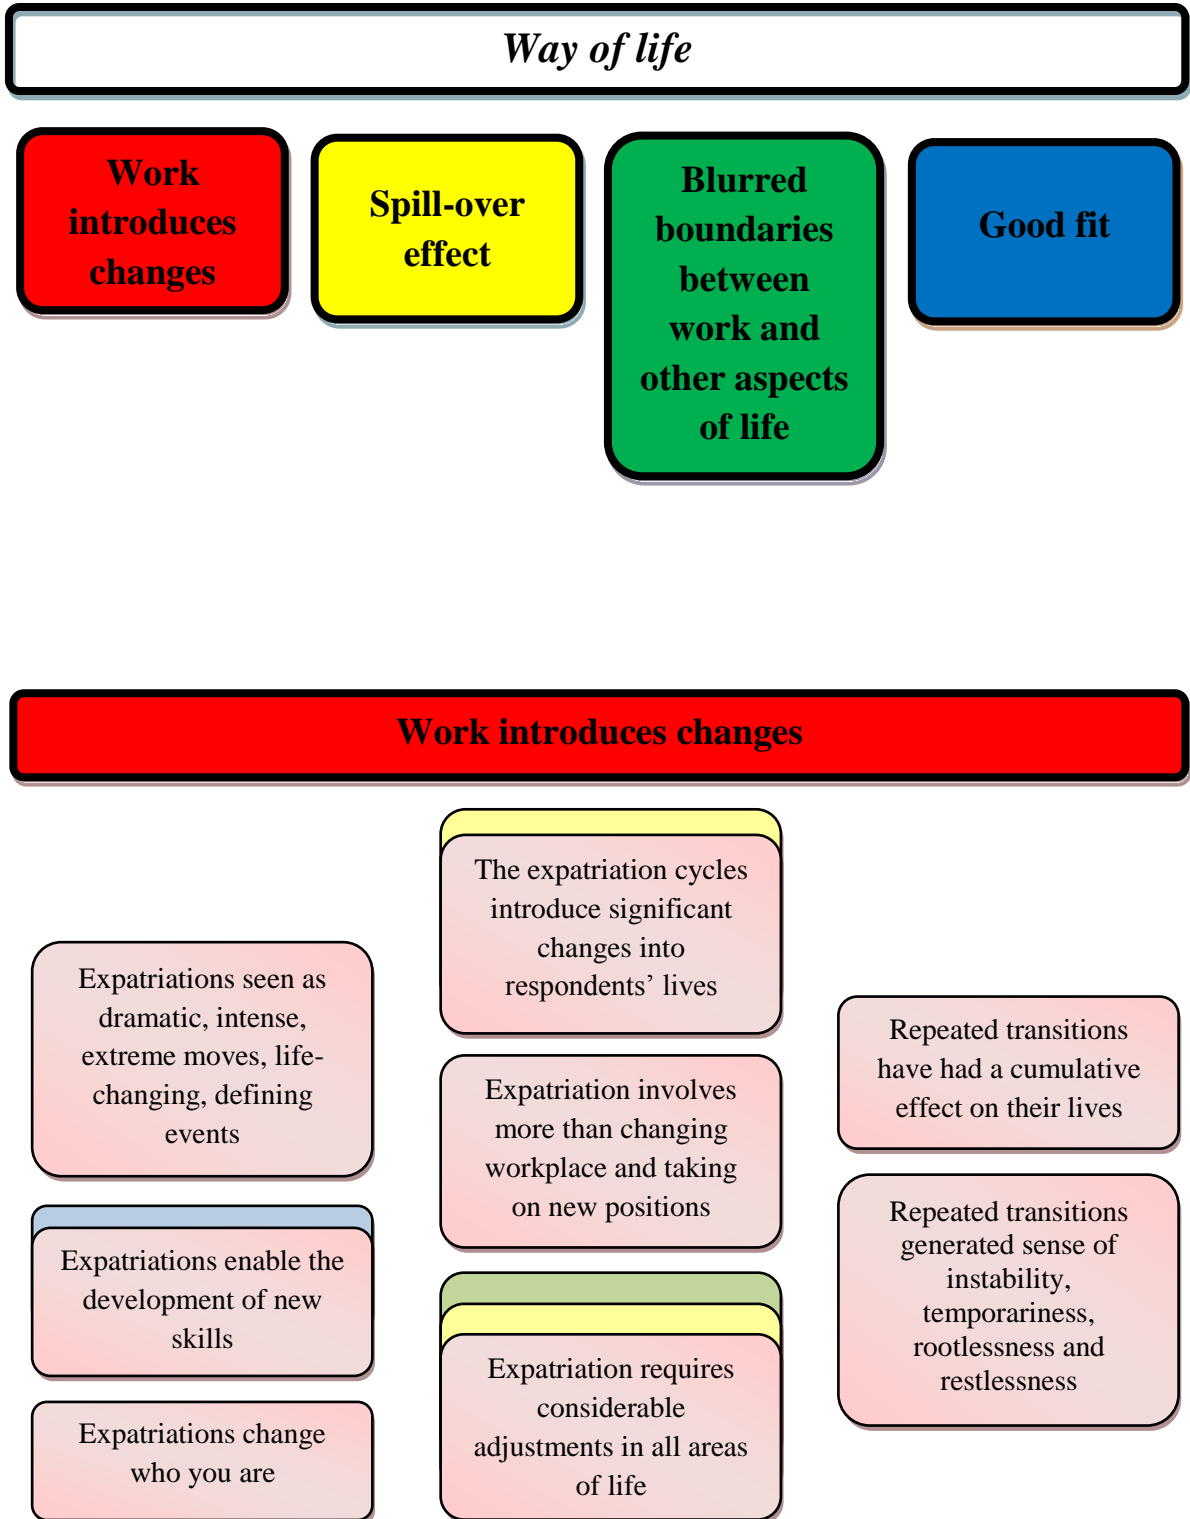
Way of life

Work introduces changes

Spill-over effect

Blurred boundaries between work and other aspects of life

Good fit

Work introduces changes

Expatriations seen as dramatic, intense, extreme moves, life-changing, defining events

Expatriations enable the development of new skills

Expatriations change who you are

The expatriation cycles introduce significant changes into respondents' lives

Expatriation involves more than changing workplace and taking on new positions

Expatriation requires considerable adjustments in all areas of life

Repeated transitions have had a cumulative effect on their lives

Repeated transitions generated sense of instability, temporariness, rootlessness and restlessness